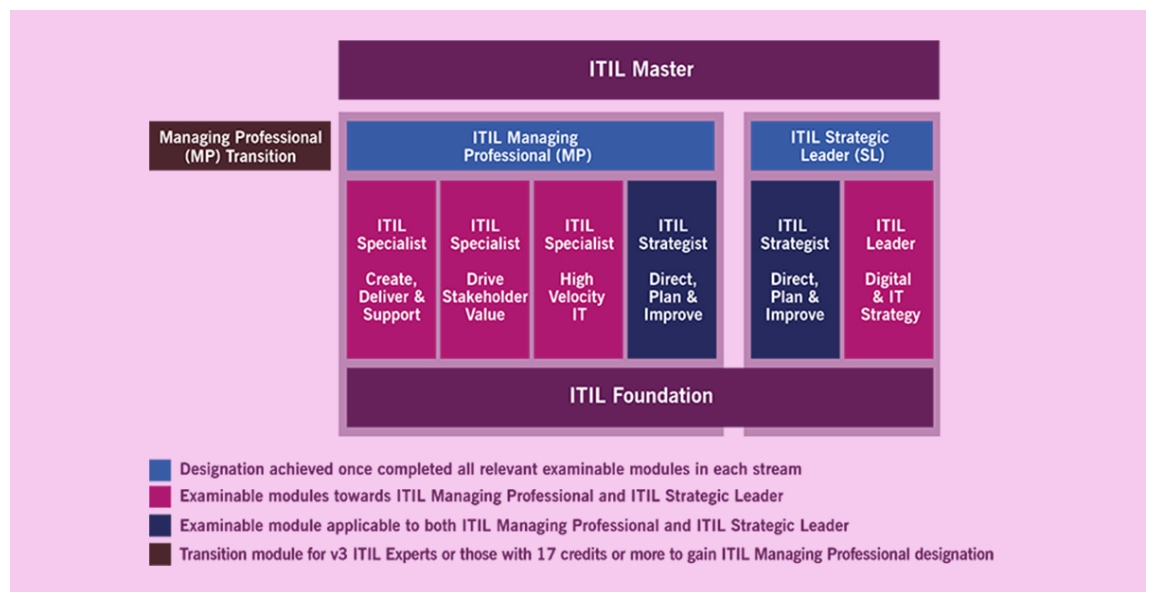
ITIL Master

Managing Professional (MP) Transition

ITIL Managing Professional (MP)

ITIL Strategic Leader (SL)

ITIL Specialist

Create, Deliver & Support

ITIL Specialist

Drive Stakeholder Value

ITIL Specialist

High Velocity IT

ITIL Strategist

Direct, Plan & Improve

ITIL Strategist

Direct, Plan & Improve

ITIL Leader

Digital & IT Strategy

ITIL Foundation

Designation achieved once completed all relevant examinable modules in each stream

Examinable modules towards ITIL Managing Professional and ITIL Strategic Leader

Examinable module applicable to both ITIL Managing Professional and ITIL Strategic Leader

Transition module for v3 ITIL Experts or those with 17 credits or more to gain ITIL Managing Professional designation